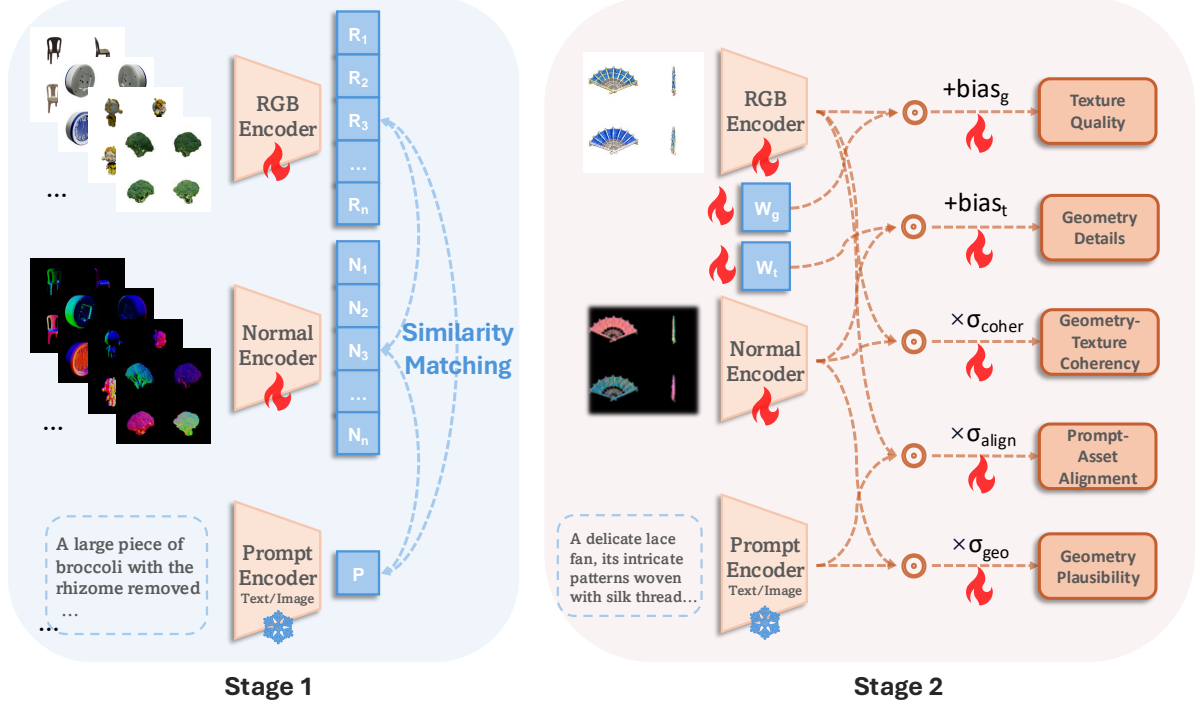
...

RGB Encoder

$R_1$
$R_2$
$R_3$
...
$R_n$

...

Normal Encoder

$N_1$
$N_2$
$N_3$
...
$N_n$

Similarity Matching

A large piece of broccoli with the rhizome removed ...

...

Prompt Encoder Text/Image

P

Stage 1

RGB Encoder

$W_g$

$W_t$

Normal Encoder

A delicate lace fan, its intricate patterns woven with silk thread...

Prompt Encoder Text/Image

$+bias_g$

Texture Quality

$+bias_t$

Geometry Details

$\times\sigma_{coher}$

Geometry-Texture Coherency

$\times\sigma_{align}$

Prompt-Asset Alignment

$\times\sigma_{geo}$

Geometry Plausibility

Stage 2